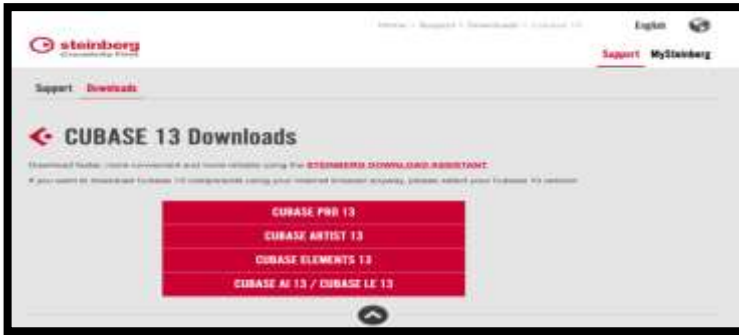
steinberg
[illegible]

Home > Support > Downloads > Cubase 13

English

Support MySteinberg

Support Downloads

CUBASE 13 Downloads

Download faster, more convenient and more reliable using the STEINBERG DOWNLOAD ASSISTANT.

If you want to download Cubase 13 components using your internet browser anyway, please select your Cubase 13 version:

CUBASE PRO 13

CUBASE ARTIST 13

CUBASE ELEMENTS 13

CUBASE AI 13 / CUBASE LE 13